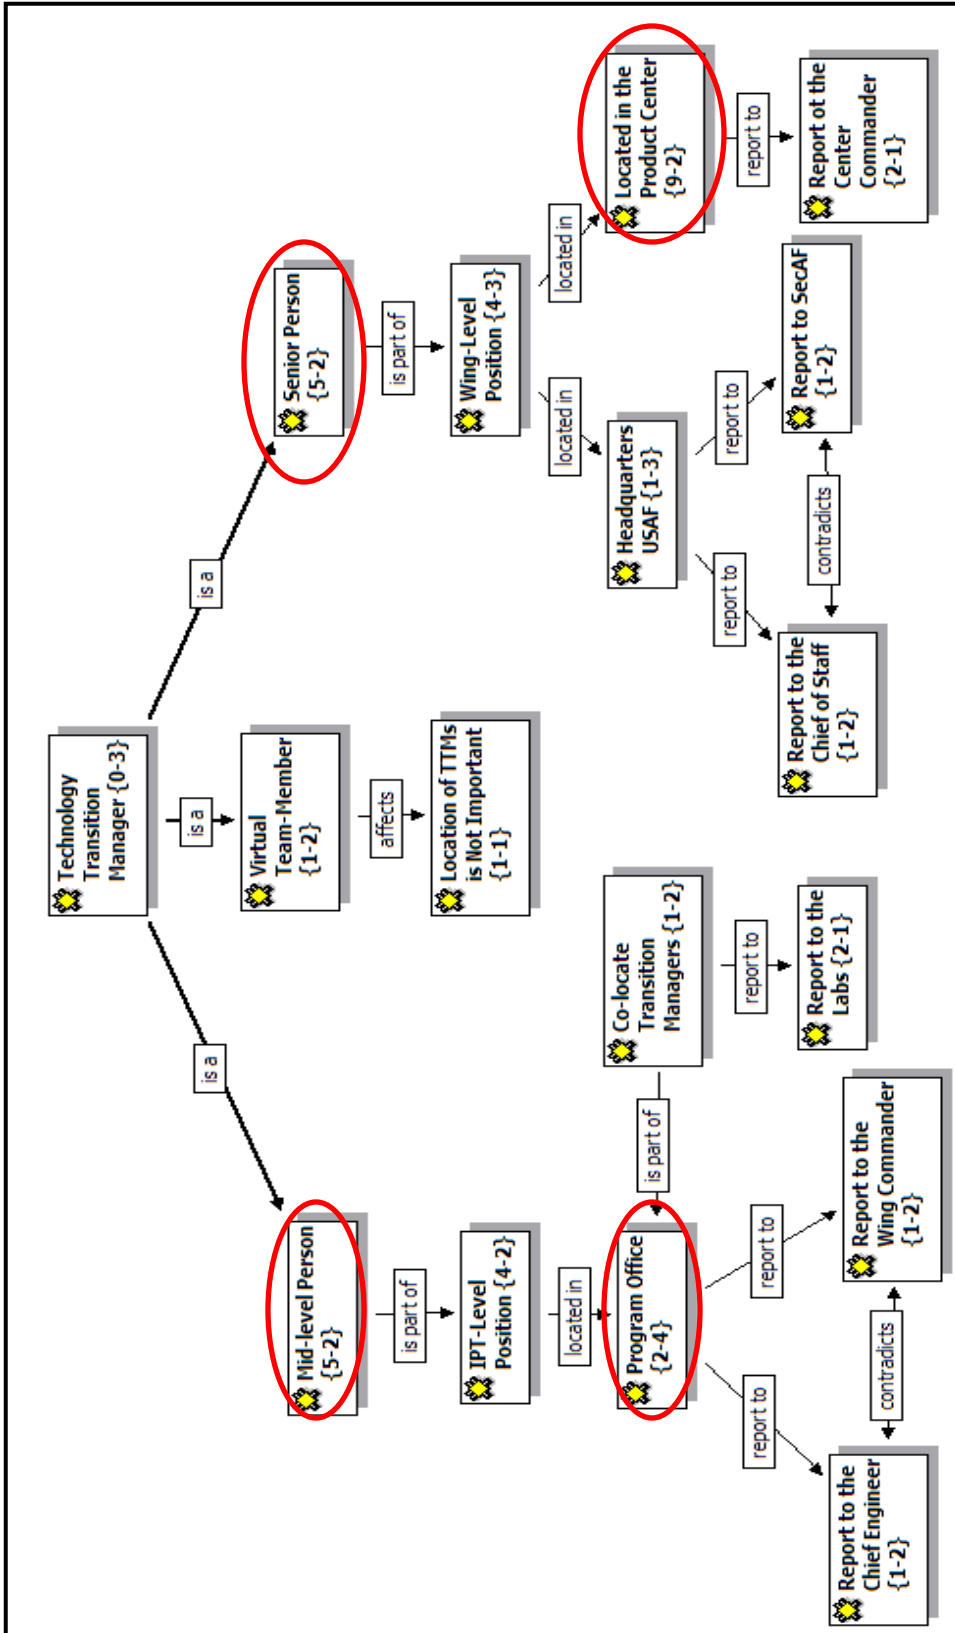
Technology Transition Manager {0-3}

is a

Senior Person {5-2}

is part of

Wing-Level Position {4-3}

located in

Located in the Product Center {9-2}

report to

Report ot the Center Commander {2-1}

located in

Headquarters USAF {1-3}

report to

Report to SecAF {1-2}

contradicts

report to

Report to the Chief of Staff {1-2}

is a

Virtual Team-Member {1-2}

affects

Location of TTMs is Not Important {1-1}

is a

Mid-level Person {5-2}

is part of

IPT-Level Position {4-2}

located in

Program Office {2-4}

is part of

Co-locate Transition Managers {1-2}

report to

Report to the Labs {2-1}

report to

Report to the Wing Commander {1-2}

contradicts

report to

Report to the Chief Engineer {1-2}